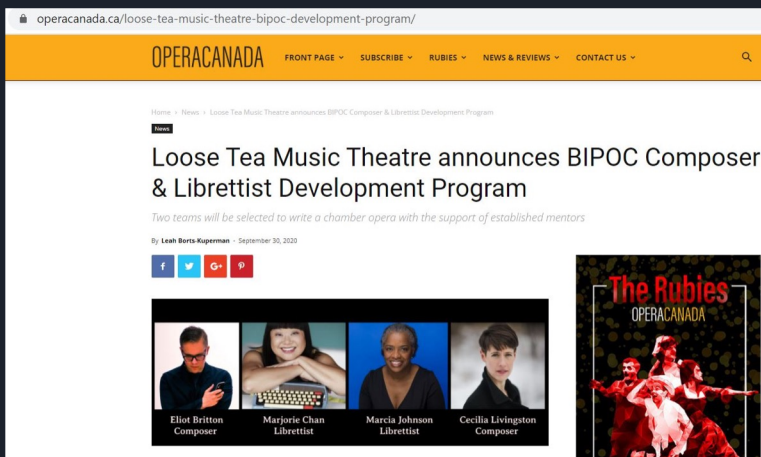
operacanada.ca/loose-tea-music-theatre-bipoc-development-program/

OPERACANADA

FRONT PAGE SUBSCRIBE RUBIES NEWS & REVIEWS CONTACT US

Home > News > Loose Tea Music Theatre announces BIPOC Composer & Librettist Development Program

News

Loose Tea Music Theatre announces BIPOC Composer & Librettist Development Program

Two teams will be selected to write a chamber opera with the support of established mentors

By Leah Borts-Kuperman - September 30, 2020

f G+

Eliot Britton Composer

Marjorie Chan Librettist

Marcia Johnson Librettist

Cecilia Livingston Composer

The Rubies
OPERACANADA